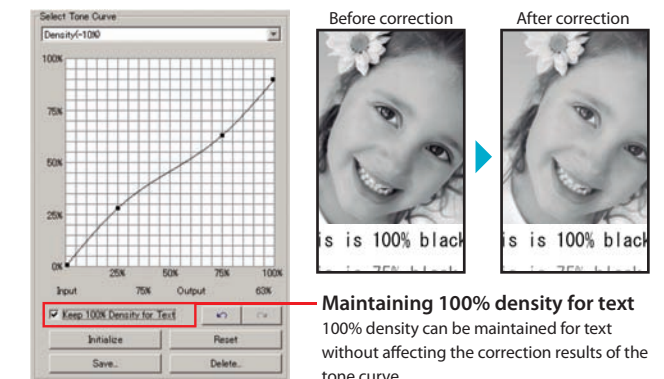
Select Tone Curve

Density(-10%)

100%

75%

50%

25%

0%

25%

50%

75%

100%

Input

75%

Output

63%

Keep 100% Density for Text

Initialize

Reset

Save..

Delete..

Before correction

After correction

is is 100% black

is is 100% black

Maintaining 100% density for text

100% density can be maintained for text without affecting the correction results of the tone curve.